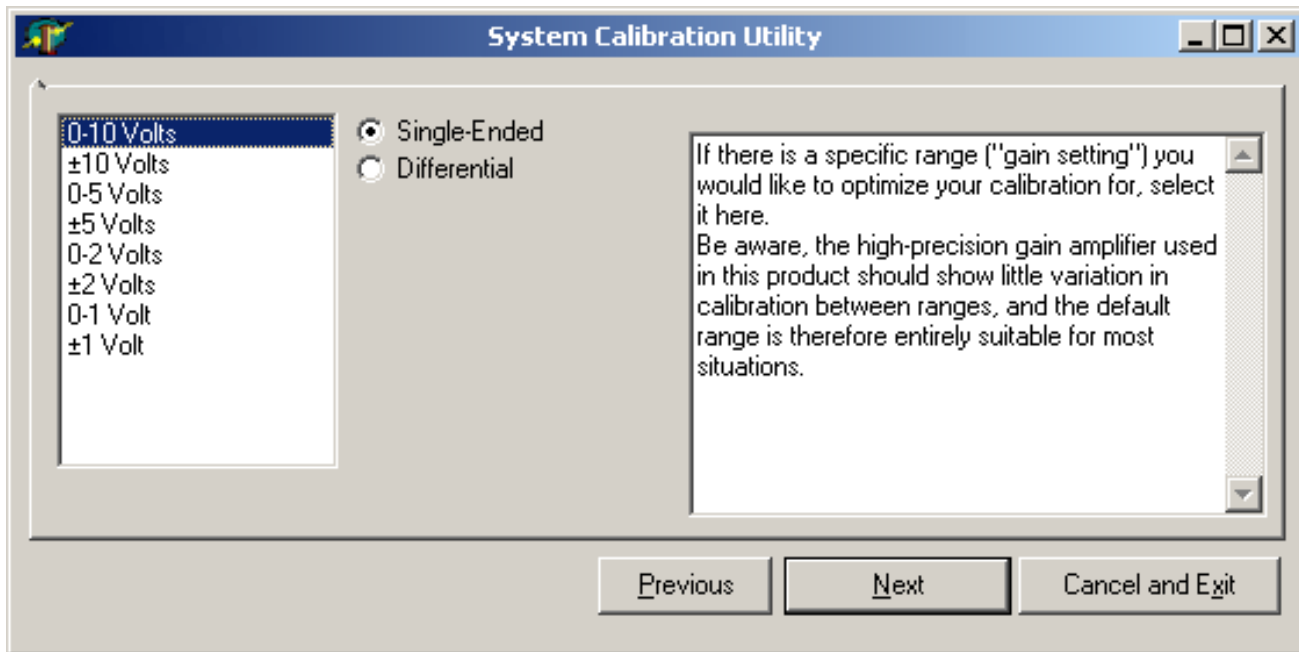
System Calibration Utility

0-10 Volts
±10 Volts
0-5 Volts
±5 Volts
0-2 Volts
±2 Volts
0-1 Volt
±1 Volt

Single-Ended
Differential

If there is a specific range ("gain setting") you would like to optimize your calibration for, select it here.
Be aware, the high-precision gain amplifier used in this product should show little variation in calibration between ranges, and the default range is therefore entirely suitable for most situations.

Previous
Next
Cancel and Exit